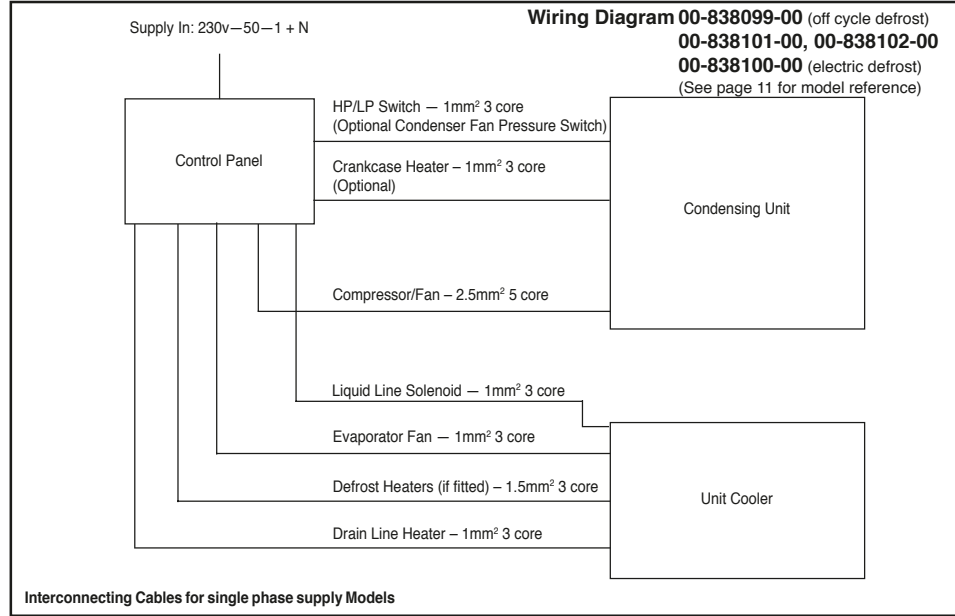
Wiring Diagram 00-838099-00 (off cycle defrost)
00-838101-00, 00-838102-00
00-838100-00 (electric defrost)
(See page 11 for model reference)

Supply In: 230v—50—1 + N

Control Panel

HP/LP Switch — 1mm$^2$ 3 core
(Optional Condenser Fan Pressure Switch)

Crankcase Heater – 1mm$^2$ 3 core
(Optional)

Condensing Unit

Compressor/Fan – 2.5mm$^2$ 5 core

Liquid Line Solenoid — 1mm$^2$ 3 core

Evaporator Fan — 1mm$^2$ 3 core

Defrost Heaters (if fitted) – 1.5mm$^2$ 3 core

Unit Cooler

Drain Line Heater – 1mm$^2$ 3 core

Interconnecting Cables for single phase supply Models